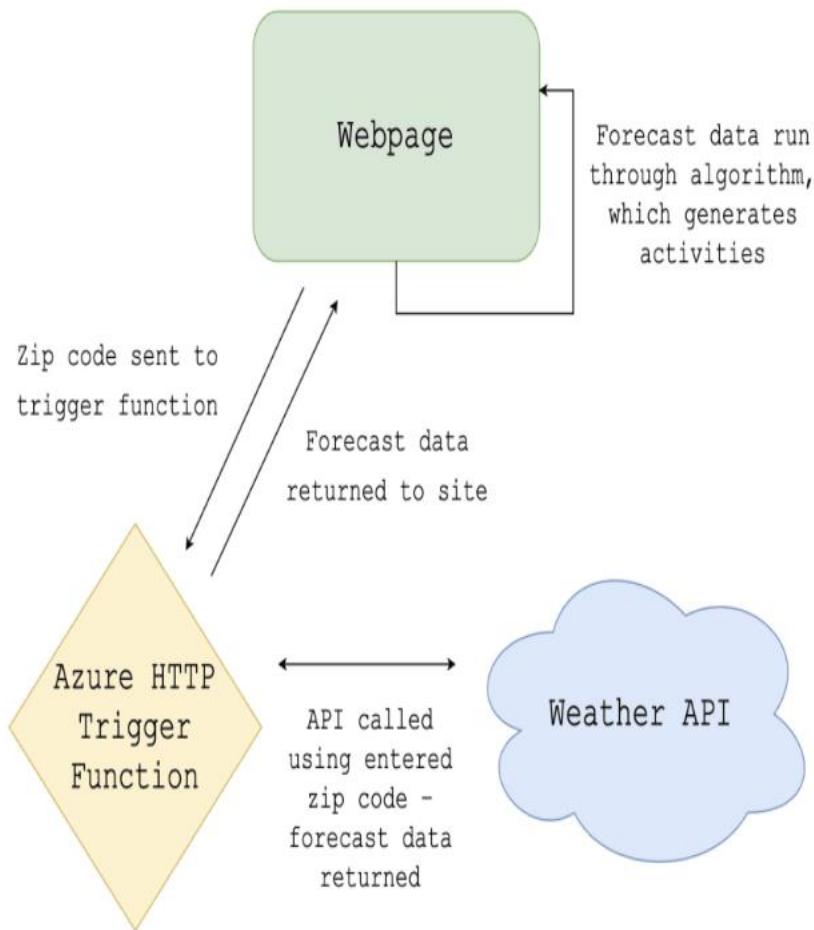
Webpage

Forecast data run through algorithm, which generates activities

Zip code sent to trigger function

Forecast data returned to site

Azure HTTP Trigger Function

Weather API

API called using entered zip code - forecast data returned